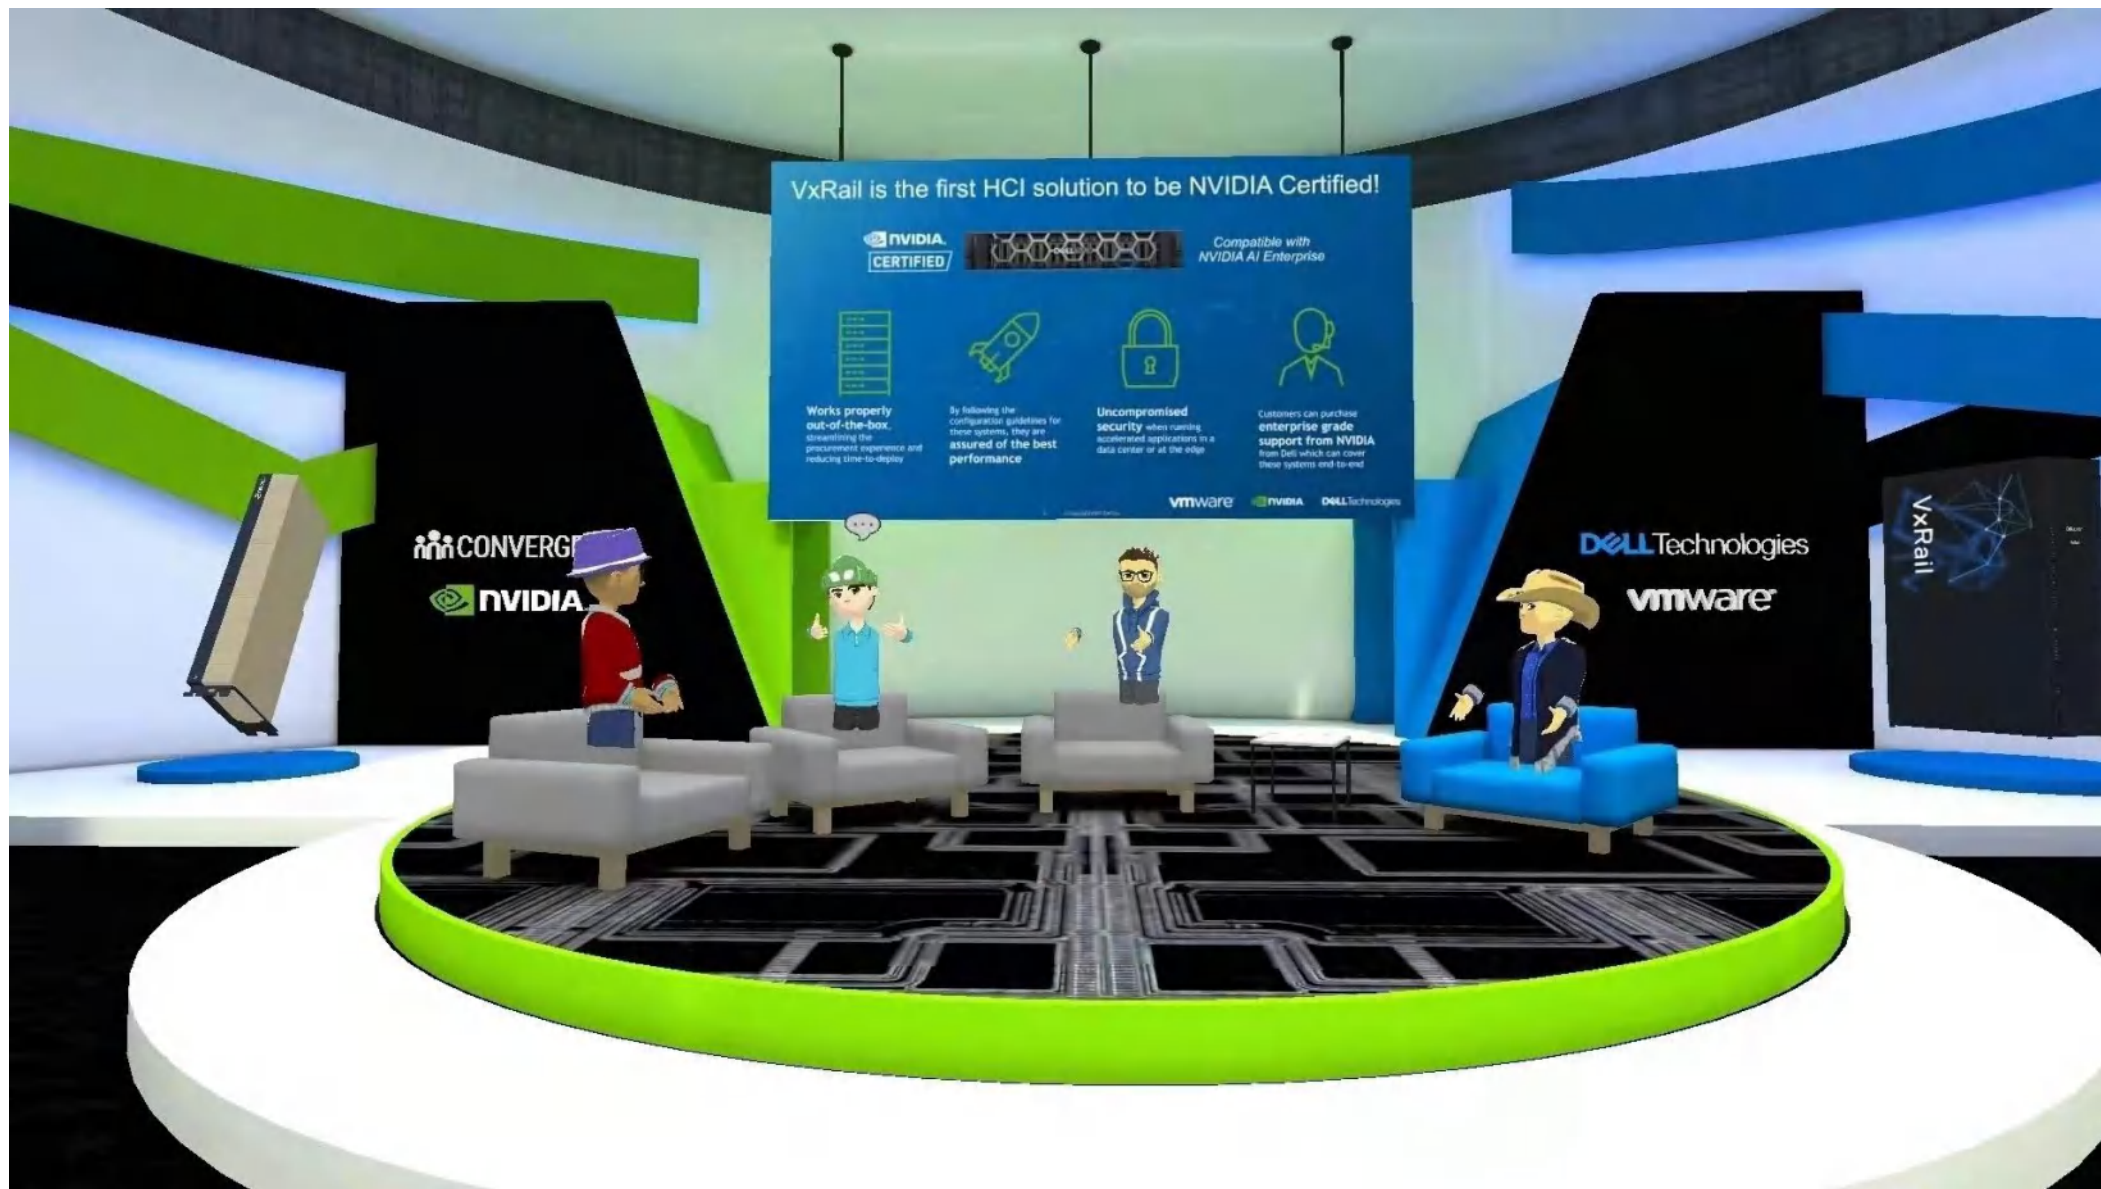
VxRail is the first HCI solution to be NVIDIA Certified!

NVIDIA CERTIFIED

Compatible with NVIDIA AI Enterprise

Works properly out-of-the-box, streamlining the procurement experience and reducing time-to-deploy

By following the configuration guidelines for these systems, they are assured of the best performance

Uncompromised security when running accelerated applications in a data center or at the edge

Customers can purchase enterprise grade support from NVIDIA from Dell which can cover these systems end-to-end

vmware NVIDIA DELL Technologies

CONVERG

NVIDIA

DELL Technologies

vmware

VxRail